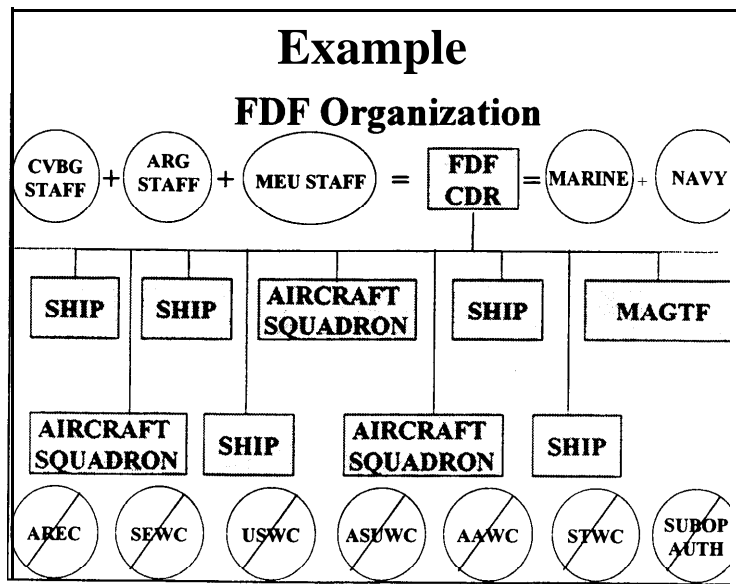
Example

FDF Organization

CVBG STAFF + ARG STAFF + MEU STAFF = FDF CDR = MARINE + NAVY

SHIP

SHIP

AIRCRAFT SQUADRON

SHIP

MAGTF

AIRCRAFT SQUADRON

SHIP

AIRCRAFT SQUADRON

SHIP

AREC

SEWC

USWC

ASUWC

AAWC

STWC

SUBOP AUTH